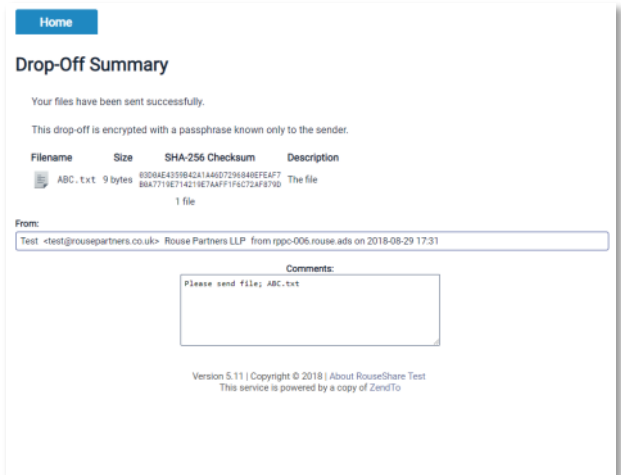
Home

Drop-Off Summary

Your files have been sent successfully.

This drop-off is encrypted with a passphrase known only to the sender.

| Filename | Size | SHA-256 Checksum | Description |
|---|---|---|---|
| ABC.txt | 9 bytes | 03D0AE4359B42A1A46D7296840EFEAF7 B0A7719E714219E7AAFF1F6C72AF879D | The file |
| | | 1 file | |

From:
Test <test@rousepartners.co.uk> Rouse Partners LLP from rppc-006.rouse.ads on 2018-08-29 17:31

Comments:
Please send file; ABC.txt

Version 5.11 | Copyright © 2018 | About RouseShare Test
This service is powered by a copy of ZendTo